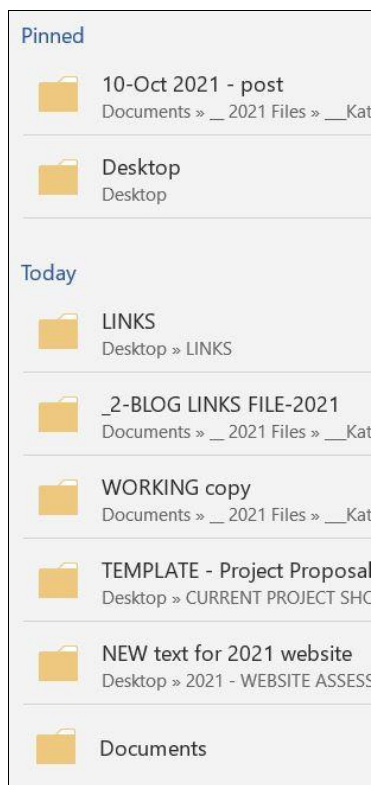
Pinned

10-Oct 2021 - post
Documents » __ 2021 Files » __Kat

Desktop
Desktop

Today

LINKS
Desktop » LINKS

_2-BLOG LINKS FILE-2021
Documents » __ 2021 Files » __Kat

WORKING copy
Documents » __ 2021 Files » __Kat

TEMPLATE - Project Proposal
Desktop » CURRENT PROJECT SHO

NEW text for 2021 website
Desktop » 2021 - WEBSITE ASSESS

Documents